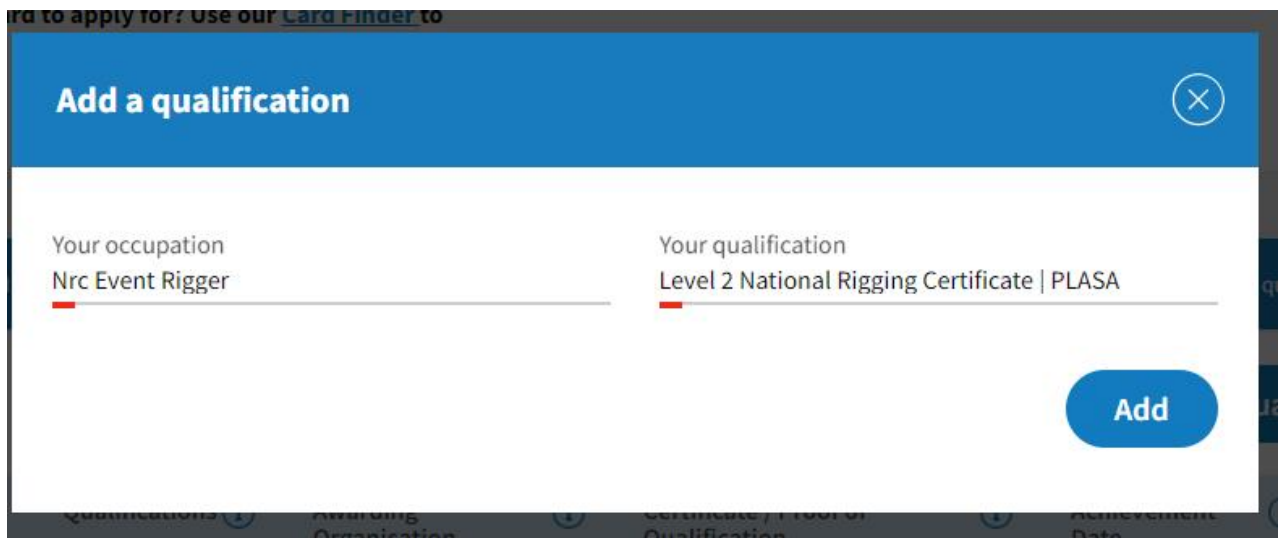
rd to apply for? Use our Card Finder to

Add a qualification

Your occupation
Nrc Event Rigger

Your qualification
Level 2 National Rigging Certificate | PLASA

Add

Qualifications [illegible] Awarding Organisation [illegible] Certificate / Proof of Qualification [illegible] Achievement Date